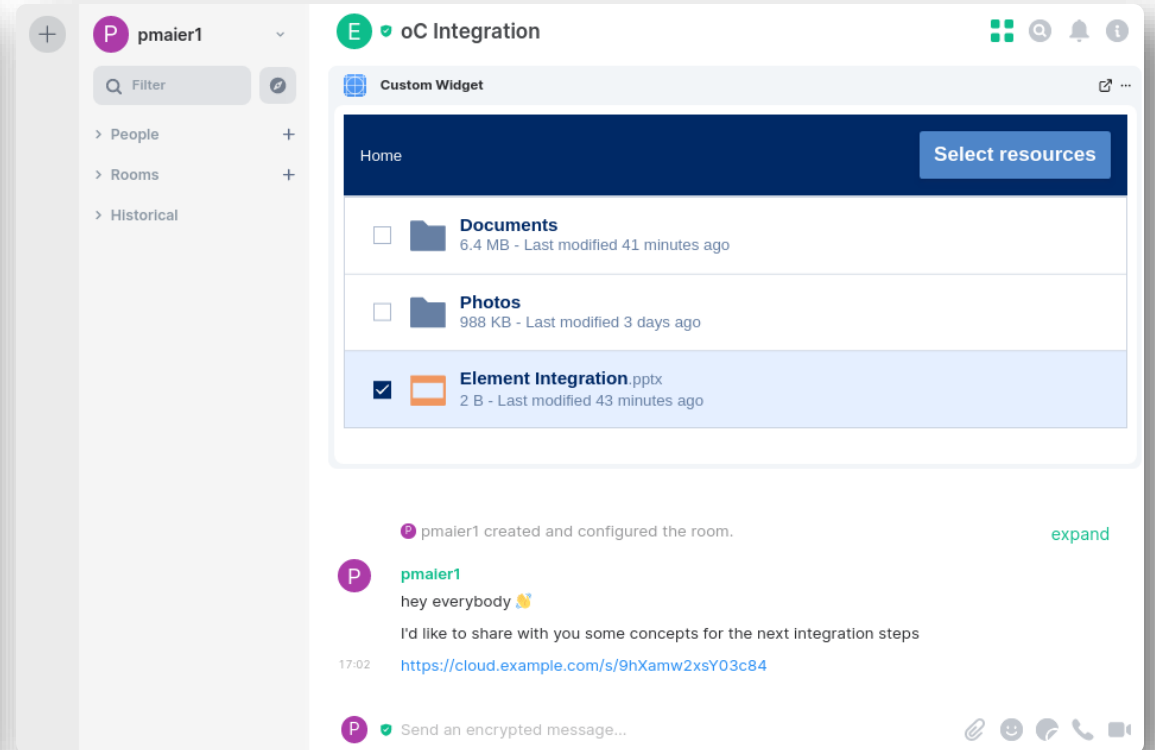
+

P pmaier1

Filter

People +

Rooms +

Historical

E oC Integration

Custom Widget

Home

Select resources

Documents
6.4 MB - Last modified 41 minutes ago

Photos
988 KB - Last modified 3 days ago

Element Integration.pptx
2 B - Last modified 43 minutes ago

P pmaier1 created and configured the room.

expand

P pmaier1

hey everybody 👋

I'd like to share with you some concepts for the next integration steps

17:02 https://cloud.example.com/s/9hXamw2xsY03c84

P Send an encrypted message...